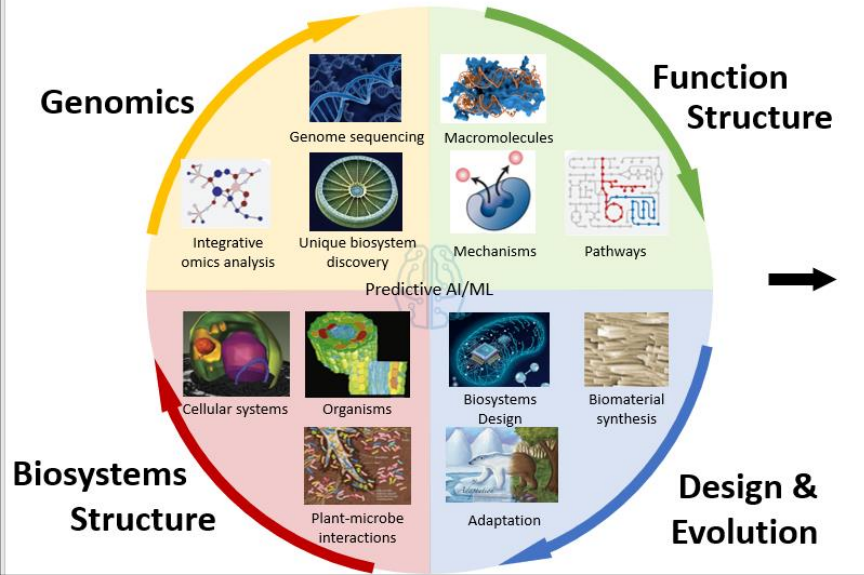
Genomics

Genome sequencing

Integrative omics analysis

Unique biosystem discovery

Function Structure

Macromolecules

Mechanisms

Pathways

Predictive AI/ML

Cellular systems

Organisms

Plant-microbe interactions

Biosystems Structure

Biosystems Design

Biomaterial synthesis

Adaptation

Design & Evolution